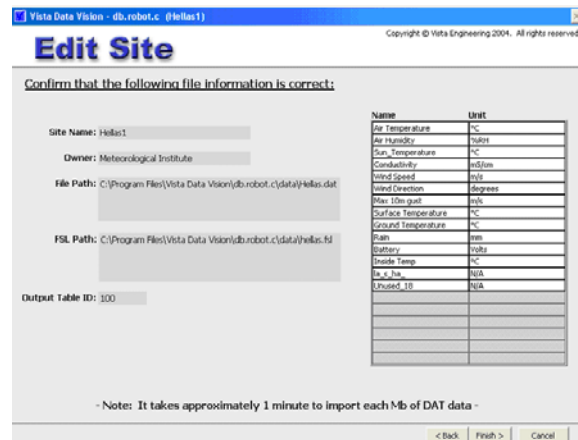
Vista Data Vision - db.robot.c (Hellas1)

Edit Site

Copyright © Vista Engineering 2004. All rights reserved

Confirm that the following file information is correct:

Site Name: Hellas1

Owner: Meteorological Institute

File Path: C:\Program Files\Vista Data Vision\db.robot.c\data\Hellas.dat

FSL Path: C:\Program Files\Vista Data Vision\db.robot.c\data\hellas.fsl

Output Table ID: 100

| Name | Unit |
|---|---|
| Air Temperature | °C |
| Air Humidity | %RH |
| Sun_Temperature | °C |
| Conductivity | mS/cm |
| Wind Speed | m/s |
| Wind Direction | degrees |
| Max 10m gust | m/s |
| Surface Temperature | °C |
| Ground Temperature | °C |
| Rain | mm |
| Battery | Volts |
| Inside Temp | °C |
| la_c_ha_ | N/A |
| Unused_18 | N/A |
| | |
| | |
| | |
| | |
| | |
| | |

- Note: It takes approximately 1 minute to import each Mb of DAT data -

< Back | Finish > | Cancel